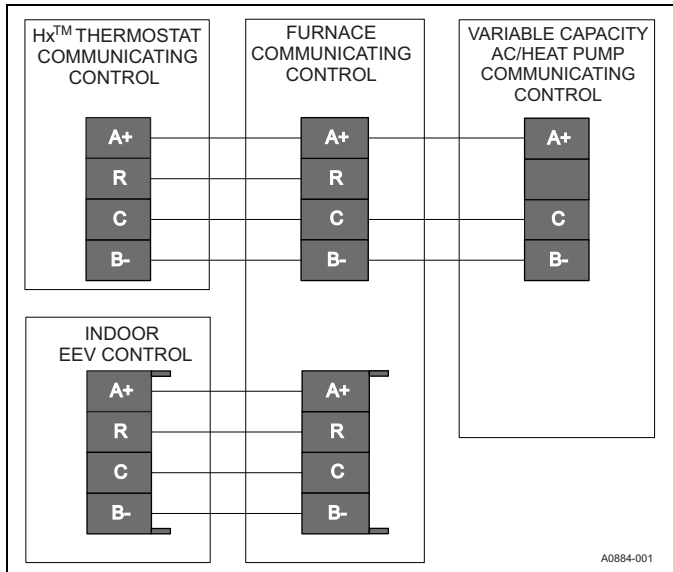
Hx$^{TM}$ THERMOSTAT COMMUNICATING CONTROL

A+
R
C
B-

FURNACE COMMUNICATING CONTROL

A+
R
C
B-

VARIABLE CAPACITY AC/HEAT PUMP COMMUNICATING CONTROL

A+
C
B-

INDOOR EEV CONTROL

A+
R
C
B-

A+
R
C
B-

A0884-001